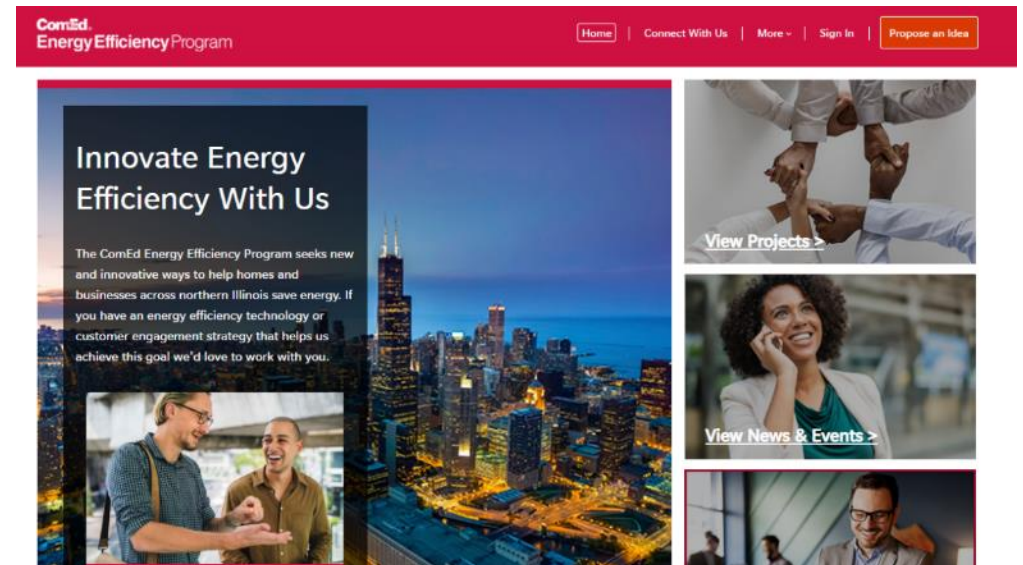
ComEd.
Energy Efficiency Program

Home | Connect With Us | More | Sign In | Propose an Idea

Innovate Energy Efficiency With Us

The ComEd Energy Efficiency Program seeks new and innovative ways to help homes and businesses across northern Illinois save energy. If you have an energy efficiency technology or customer engagement strategy that helps us achieve this goal we'd love to work with you.

View Projects >

View News & Events >